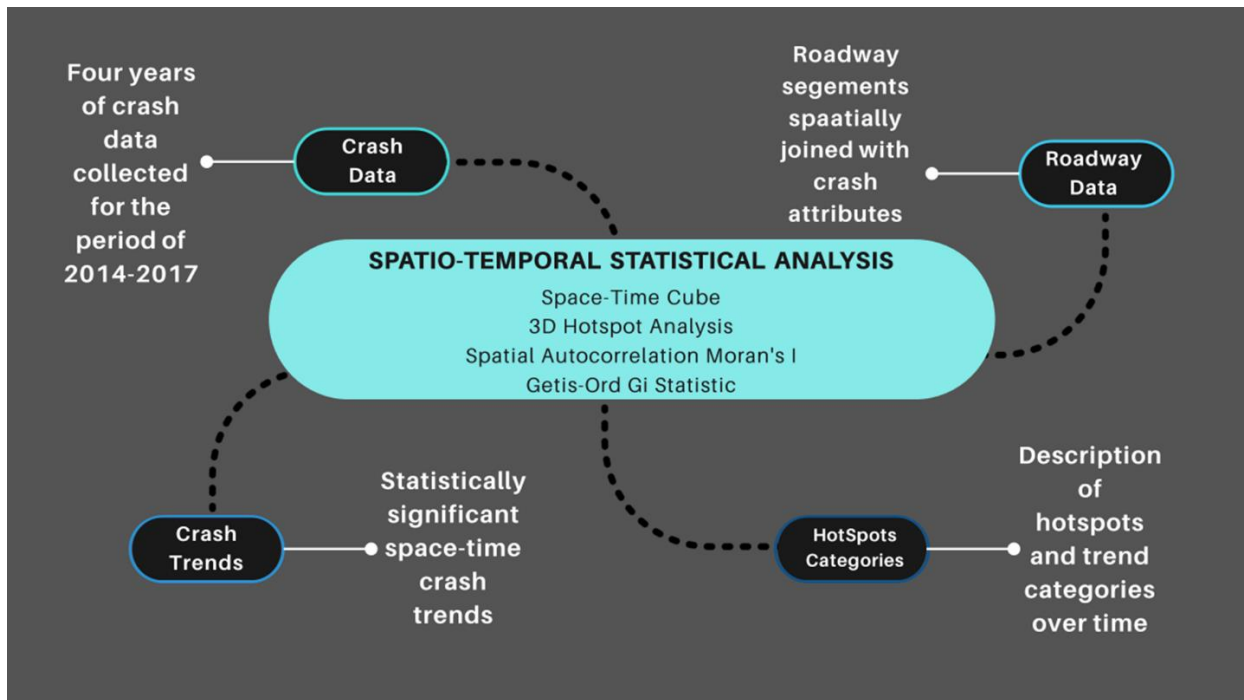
Four years of crash data collected for the period of 2014-2017

Crash Data

Roadway segements spaatially joined with crash attributes

Roadway Data

SPATIO-TEMPORAL STATISTICAL ANALYSIS

Space-Time Cube
3D Hotspot Analysis
Spatial Autocorrelation Moran's I
Getis-Ord Gi Statistic

Crash Trends

Statistically significant space-time crash trends

HotSpots Categories

Description of hotspots and trend categories over time